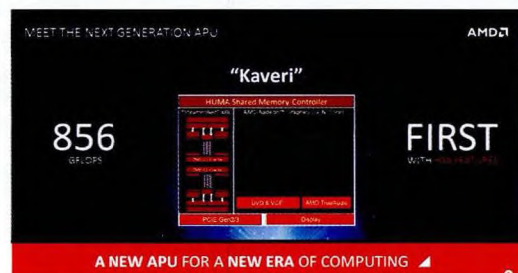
MEET THE NEXT GENERATION APU

AMD

"Kaveri"

HUMA Shared Memory Controller

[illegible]

AMD Radeon™ Graphics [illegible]

UVD & VCE

AMD TrueAudio

PCIE Gen2/3

Display

856
GFLOPS

FIRST
WITH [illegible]

A NEW APU FOR A NEW ERA OF COMPUTING